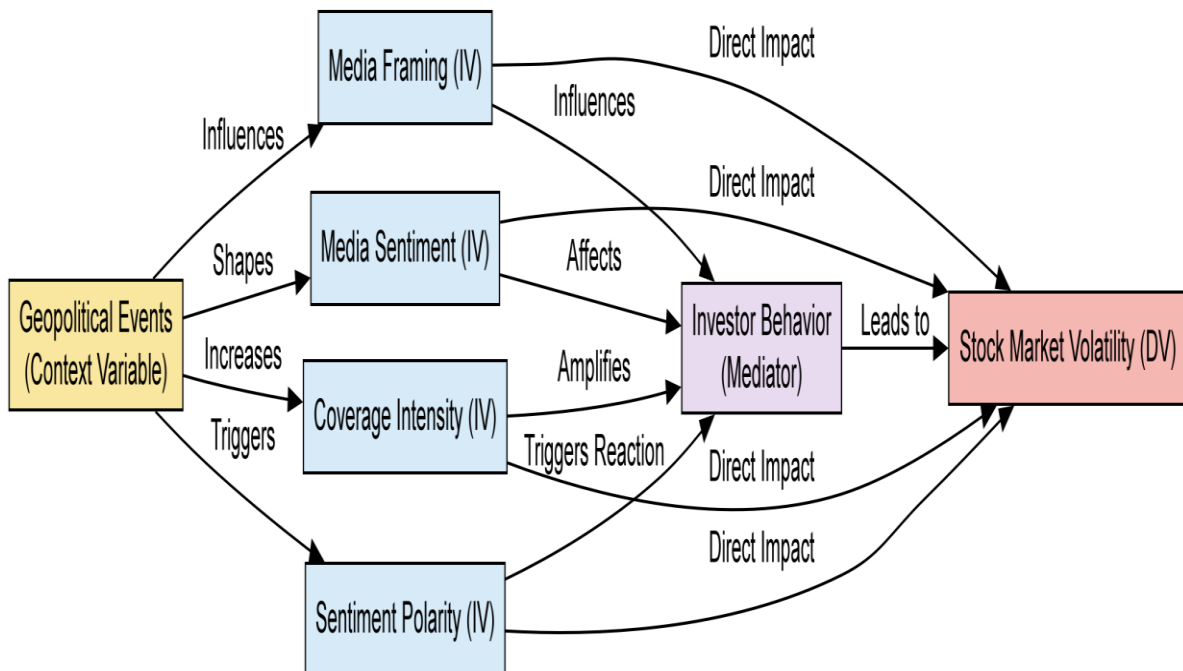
Geopolitical Events (Context Variable)

Influences

Shapes

Increases

Triggers

Media Framing (IV)

Media Sentiment (IV)

Coverage Intensity (IV)

Sentiment Polarity (IV)

Direct Impact

Influences

Direct Impact

Affects

Amplifies

Triggers Reaction

Direct Impact

Direct Impact

Investor Behavior (Mediator)

Leads to

Stock Market Volatility (DV)